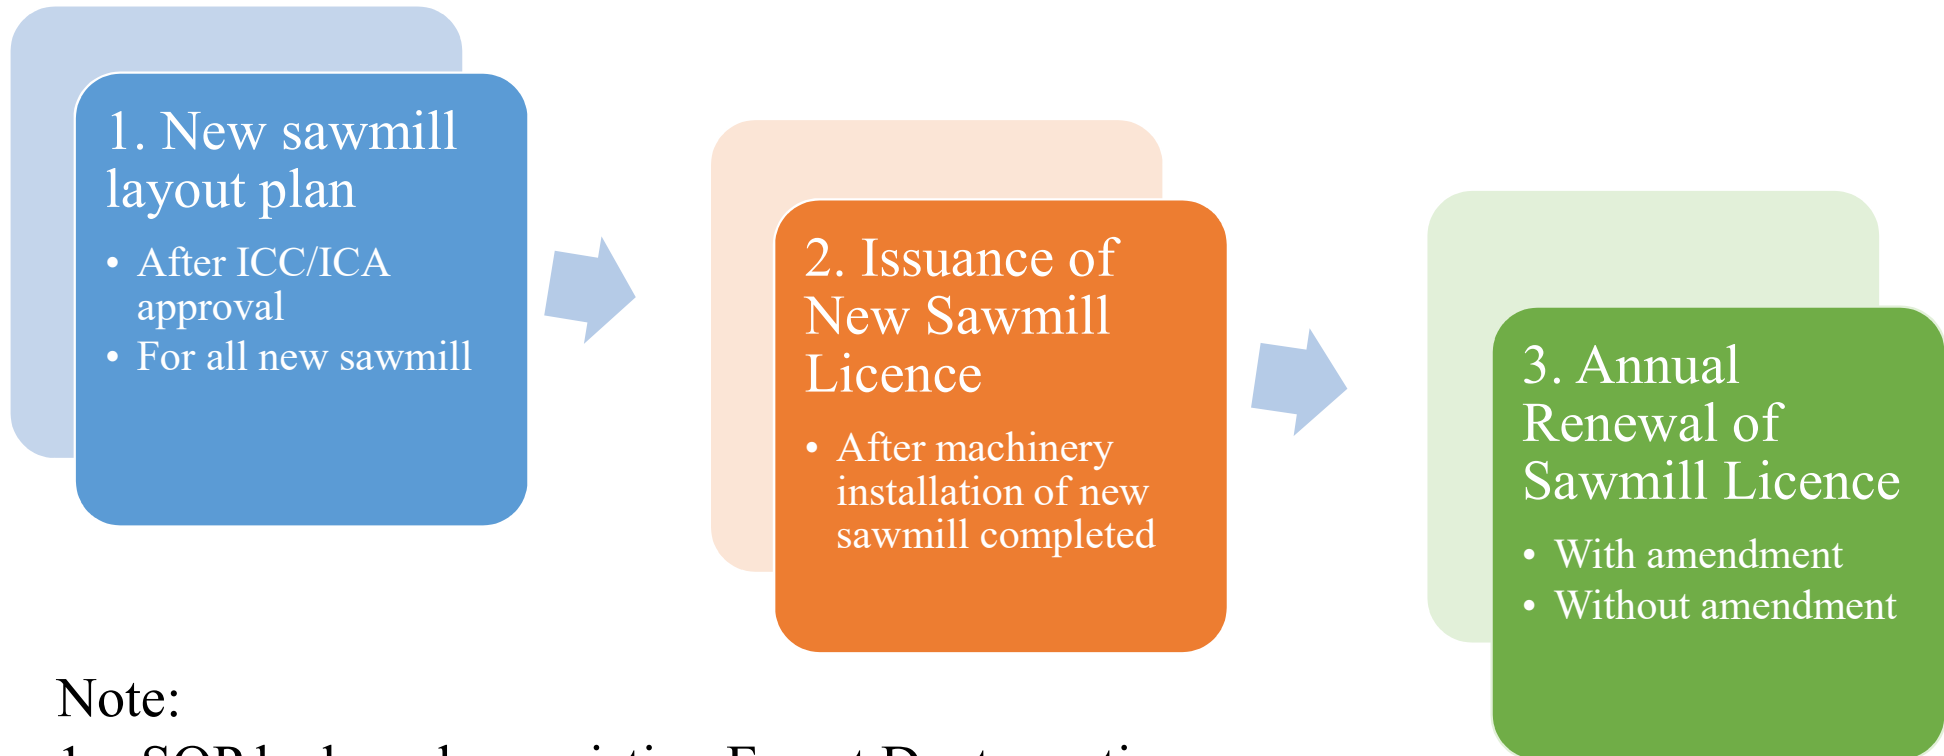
1. New sawmill layout plan

- After ICC/ICA approval
- For all new sawmill

2. Issuance of New Sawmill Licence

- After machinery installation of new sawmill completed

3. Annual Renewal of Sawmill Licence

- With amendment
- Without amendment

Note:

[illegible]